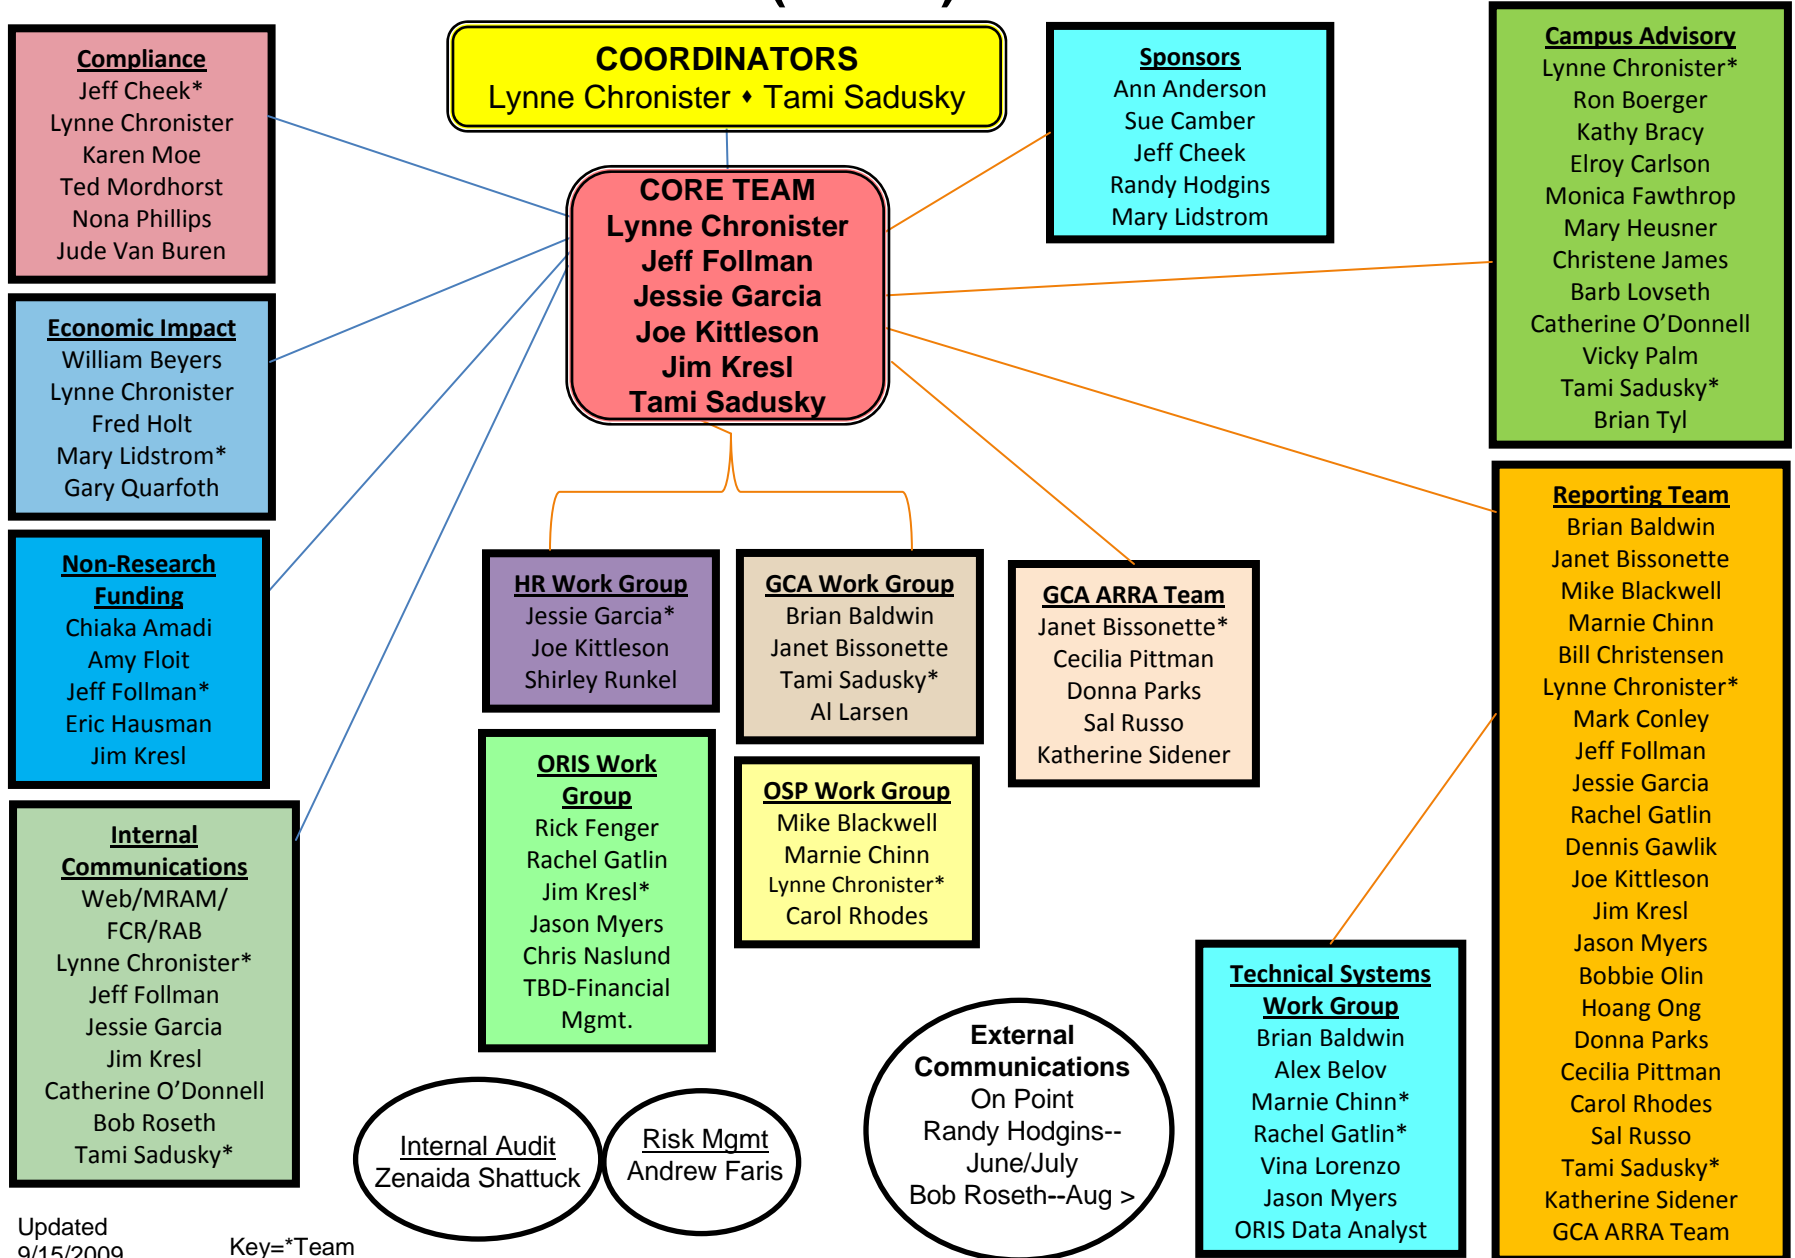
Compliance
Jeff Cheek*
Lynne Chronister
Karen Moe
Ted Mordhorst
Nona Phillips
Jude Van Buren

COORDINATORS
Lynne Chronister • Tami Sadusky

Sponsors
Ann Anderson
Sue Camber
Jeff Cheek
Randy Hodgins
Mary Lidstrom

Campus Advisory
Lynne Chronister*
Ron Boerger
Kathy Bracy
Elroy Carlson
Monica Fawthrop
Mary Heusner
Christene James
Barb Lovseth
Catherine O'Donnell
Vicky Palm
Tami Sadusky*
Brian Tyl

CORE TEAM
Lynne Chronister
Jeff Follman
Jessie Garcia
Joe Kittleson
Jim Kresl
Tami Sadusky

Economic Impact
William Beyers
Lynne Chronister
Fred Holt
Mary Lidstrom*
Gary Quarfoth

Non-Research Funding
Chiaka Amadi
Amy Floit
Jeff Follman*
Eric Hausman
Jim Kresl

HR Work Group
Jessie Garcia*
Joe Kittleson
Shirley Runkel

GCA Work Group
Brian Baldwin
Janet Bissonette
Tami Sadusky*
Al Larsen

GCA ARRA Team
Janet Bissonette*
Cecilia Pittman
Donna Parks
Sal Russo
Katherine Sidener

Reporting Team
Brian Baldwin
Janet Bissonette
Mike Blackwell
Marnie Chinn
Bill Christensen
Lynne Chronister*
Mark Conley
Jeff Follman
Jessie Garcia
Rachel Gatlin
Dennis Gawlik
Joe Kittleson
Jim Kresl
Jason Myers
Bobbie Olin
Hoang Ong
Donna Parks
Cecilia Pittman
Carol Rhodes
Sal Russo
Tami Sadusky*
Katherine Sidener
GCA ARRA Team

ORIS Work Group
Rick Fenger
Rachel Gatlin
Jim Kresl*
Jason Myers
Chris Naslund
TBD-Financial Mgmt.

OSP Work Group
Mike Blackwell
Marnie Chinn
Lynne Chronister*
Carol Rhodes

Internal Communications
Web/MRAM/ FCR/RAB
Lynne Chronister*
Jeff Follman
Jessie Garcia
Jim Kresl
Catherine O'Donnell
Bob Roseth
Tami Sadusky*

Internal Audit
Zenaida Shattuck

Risk Mgmt
Andrew Faris

External Communications
On Point
Randy Hodgins--
June/July
Bob Roseth--Aug >

Technical Systems Work Group
Brian Baldwin
Alex Belov
Marnie Chinn*
Rachel Gatlin*
Vina Lorenzo
Jason Myers
ORIS Data Analyst

Updated
9/15/2009

Key=*Team